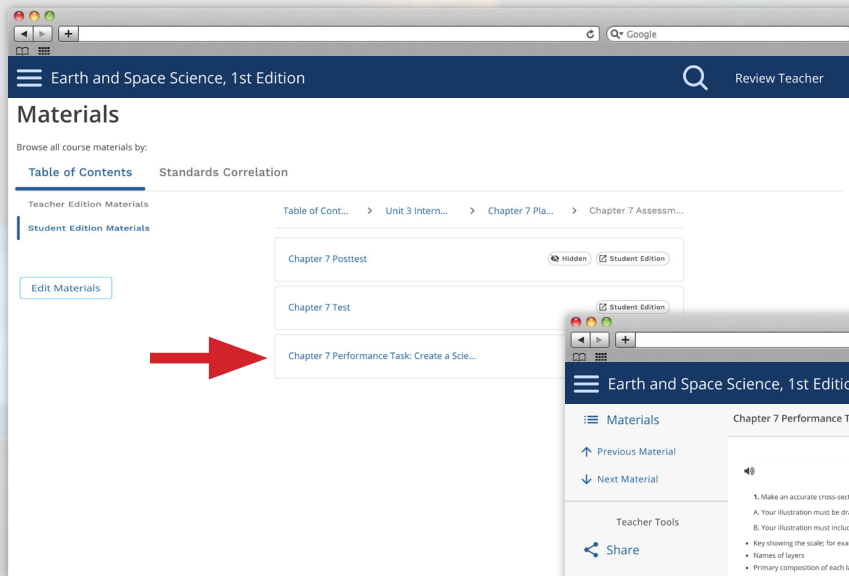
Google

Earth and Space Science, 1st Edition

Review Teacher

Materials

Browse all course materials by:

Table of Contents

Standards Correlation

Teacher Edition Materials

Student Edition Materials

Edit Materials

Table of Cont... > Unit 3 Intern... > Chapter 7 Pla... > Chapter 7 Assessm...

Chapter 7 Posttest

Hidden

Student Edition

Chapter 7 Test

Student Edition

Chapter 7 Performance Task: Create a Scie...

Earth and Space Science, 1st Editio

Materials

Chapter 7 Performance T

Previous Material

Next Material

Teacher Tools

Share

1. Make an accurate cross-sect

A. Your illustration must be dr

B. Your illustration must inclu

• Key showing the scale; for exa

• Names of layers

• Primary composition of each l